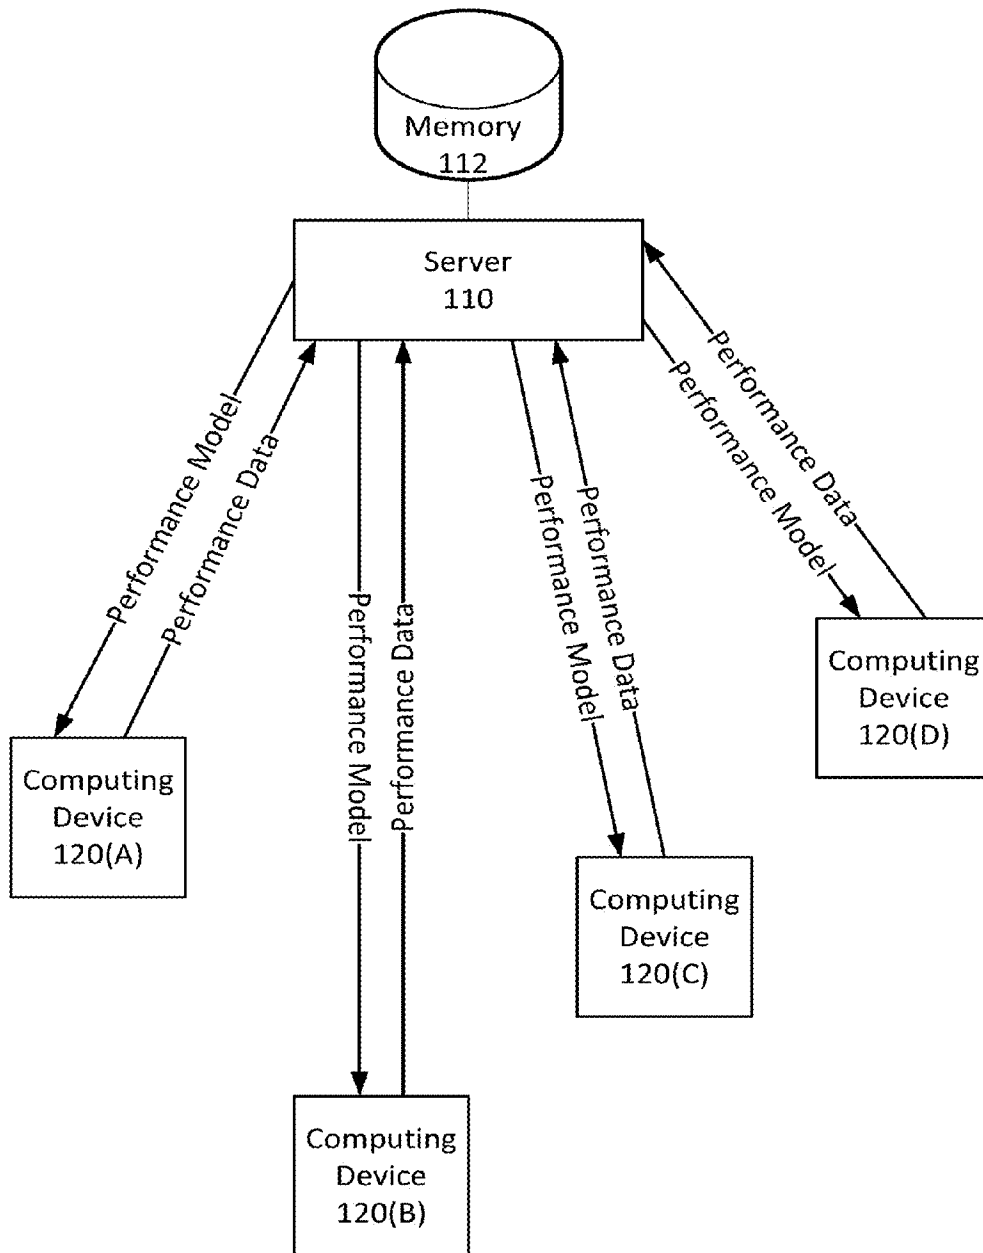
Memory
112

Server
110

Performance Model
Performance Data

Performance Model
Performance Data

Performance Model
Performance Data

Performance Data
Performance Model

Computing
Device
120(A)

Computing
Device
120(B)

Computing
Device
120(C)

Computing
Device
120(D)